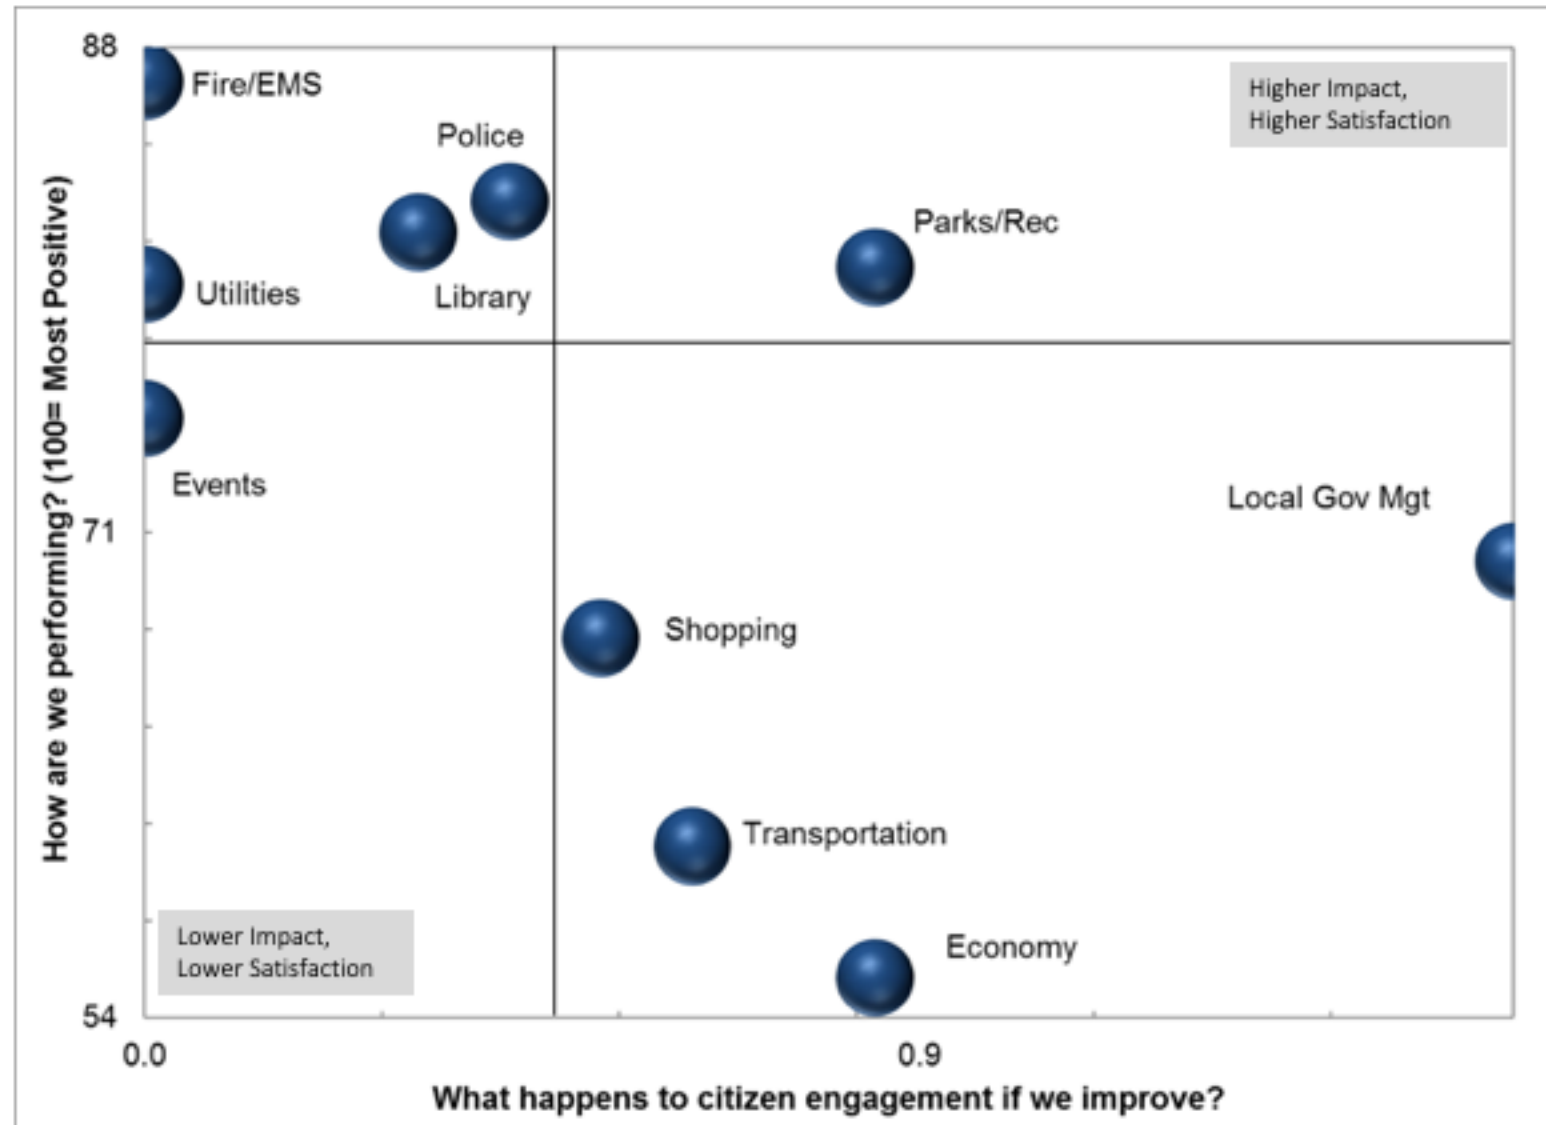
88

Fire/EMS

Police

Higher Impact, Higher Satisfaction

Parks/Rec

Utilities

Library

Events

71

Local Gov Mgt

Shopping

Transportation

Lower Impact, Lower Satisfaction

Economy

54

0.0

0.9

How are we performing? (100= Most Positive)

What happens to citizen engagement if we improve?